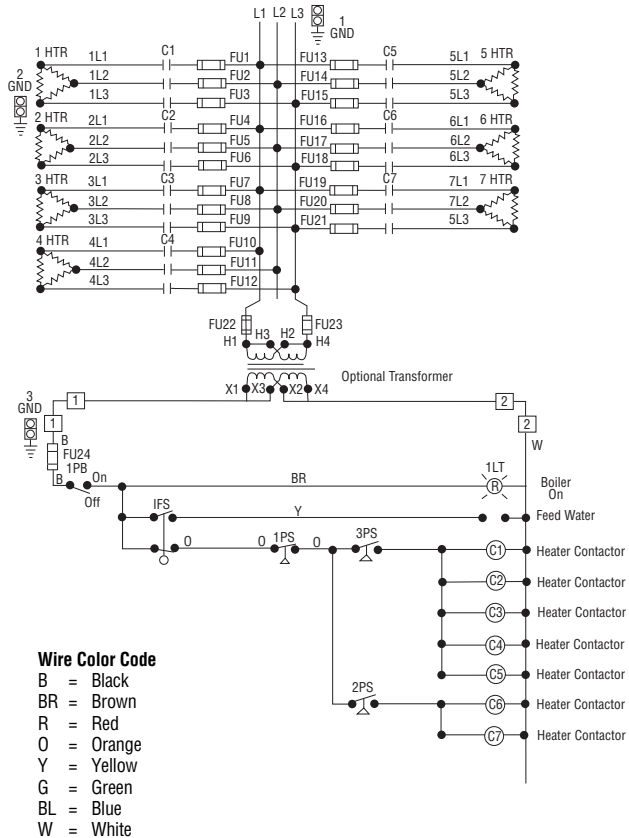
L1 L2 L3
1 GND
1 HTR 1L1 C1 FU1 FU13 C5 5L1 5 HTR
2 GND 1L2 FU2 FU14 5L2
1L3 FU3 FU15 5L3
2 HTR 2L1 C2 FU4 FU16 C6 6L1 6 HTR
2L2 FU5 FU17 6L2
2L3 FU6 FU18 6L3
3 HTR 3L1 C3 FU7 FU19 C7 7L1 7 HTR
3L2 FU8 FU20 7L2
3L3 FU9 FU21 5L3
4 HTR 4L1 C4 FU10
4L2 FU11
4L3 FU12
FU22 H3 H2 FU23
H1 H4
Optional Transformer
X1 X3 X2 X4
3 GND
1 2
1 2
B W
FU24
1PB
B On BR 1LT R Boiler On
Off
IFS Y Feed Water
O 0 1PS 0 3PS
C1 Heater Contactor
C2 Heater Contactor
C3 Heater Contactor
C4 Heater Contactor
C5 Heater Contactor
2PS C6 Heater Contactor
C7 Heater Contactor

Wire Color Code
B = Black
BR = Brown
R = Red
O = Orange
Y = Yellow
G = Green
BL = Blue
W = White